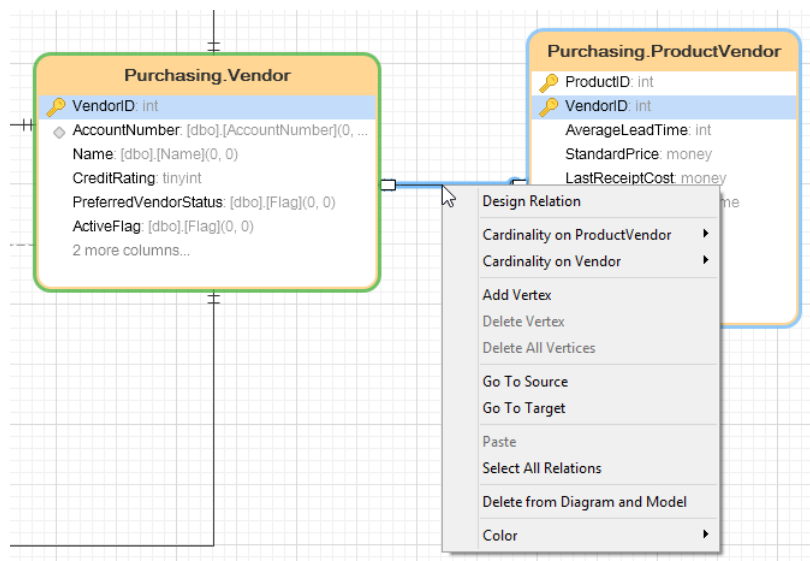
Purchasing.Vendor

VendorID: int
AccountNumber: [dbo].[AccountNumber](0, ...
Name: [dbo].[Name](0, 0)
CreditRating: tinyint
PreferredVendorStatus: [dbo].[Flag](0, 0)
ActiveFlag: [dbo].[Flag](0, 0)
2 more columns...

Purchasing.ProductVendor

ProductID: int
VendorID: int
AverageLeadTime: int
StandardPrice: money
LastReceiptCost: money
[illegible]me

Design Relation
Cardinality on ProductVendor
Cardinality on Vendor
Add Vertex
Delete Vertex
Delete All Vertices
Go To Source
Go To Target
Paste
Select All Relations
Delete from Diagram and Model
Color